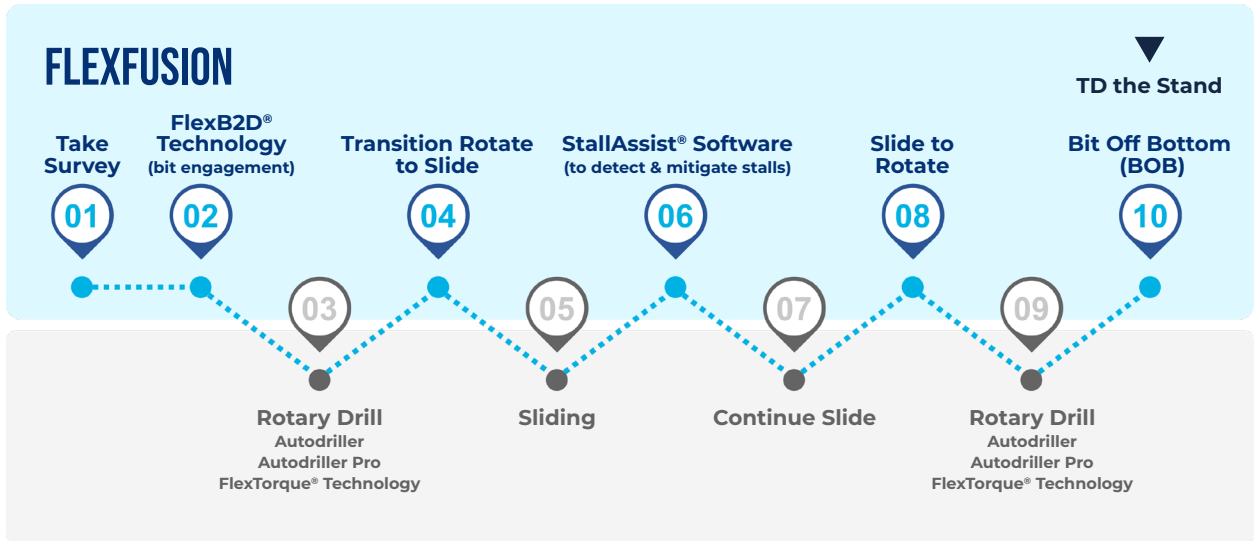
FLEXFUSION

TD the Stand

Take Survey
01

FlexB2D® Technology
(bit engagement)
02

03
Rotary Drill
Autodriller
Autodriller Pro
FlexTorque® Technology

Transition Rotate to Slide
04

05
Sliding

StallAssist® Software
(to detect & mitigate stalls)
06

07
Continue Slide

Slide to Rotate
08

09
Rotary Drill
Autodriller
Autodriller Pro
FlexTorque® Technology

Bit Off Bottom (BOB)
10